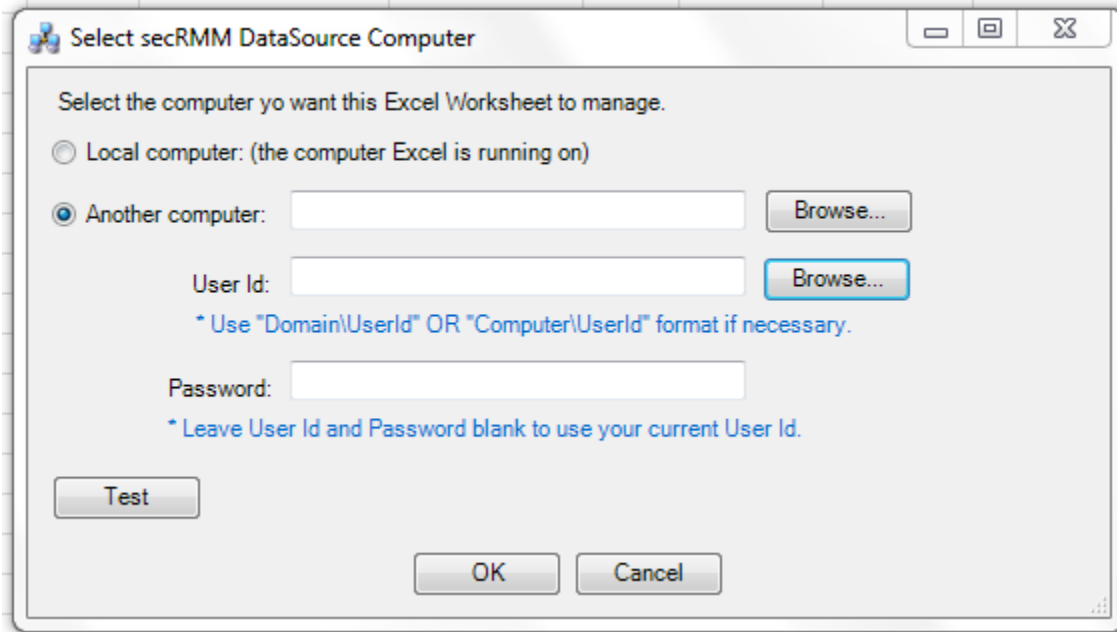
Select secRMM DataSource Computer

Select the computer yo want this Excel Worksheet to manage.

Local computer: (the computer Excel is running on)

Another computer:

Browse...

User Id:

Browse...

* Use "Domain\UserId" OR "Computer\UserId" format if necessary.

Password:

* Leave User Id and Password blank to use your current User Id.

Test

OK

Cancel